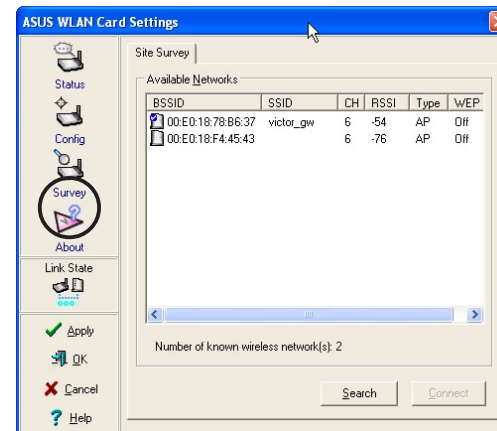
ASUS WLAN Card Settings

Status

Config

Survey

About

Link State

Apply

OK

Cancel

Help

Site Survey

Available Networks

| BSSID | SSID | CH | RSSI | Type | WEP |
|---|---|---|---|---|---|
| 00:E0:18:78:B6:37 | victor_gw | 6 | -54 | AP | Off |
| 00:E0:18:F4:45:43 | | 6 | -76 | AP | Off |

Number of known wireless network(s): 2

Search

Connect